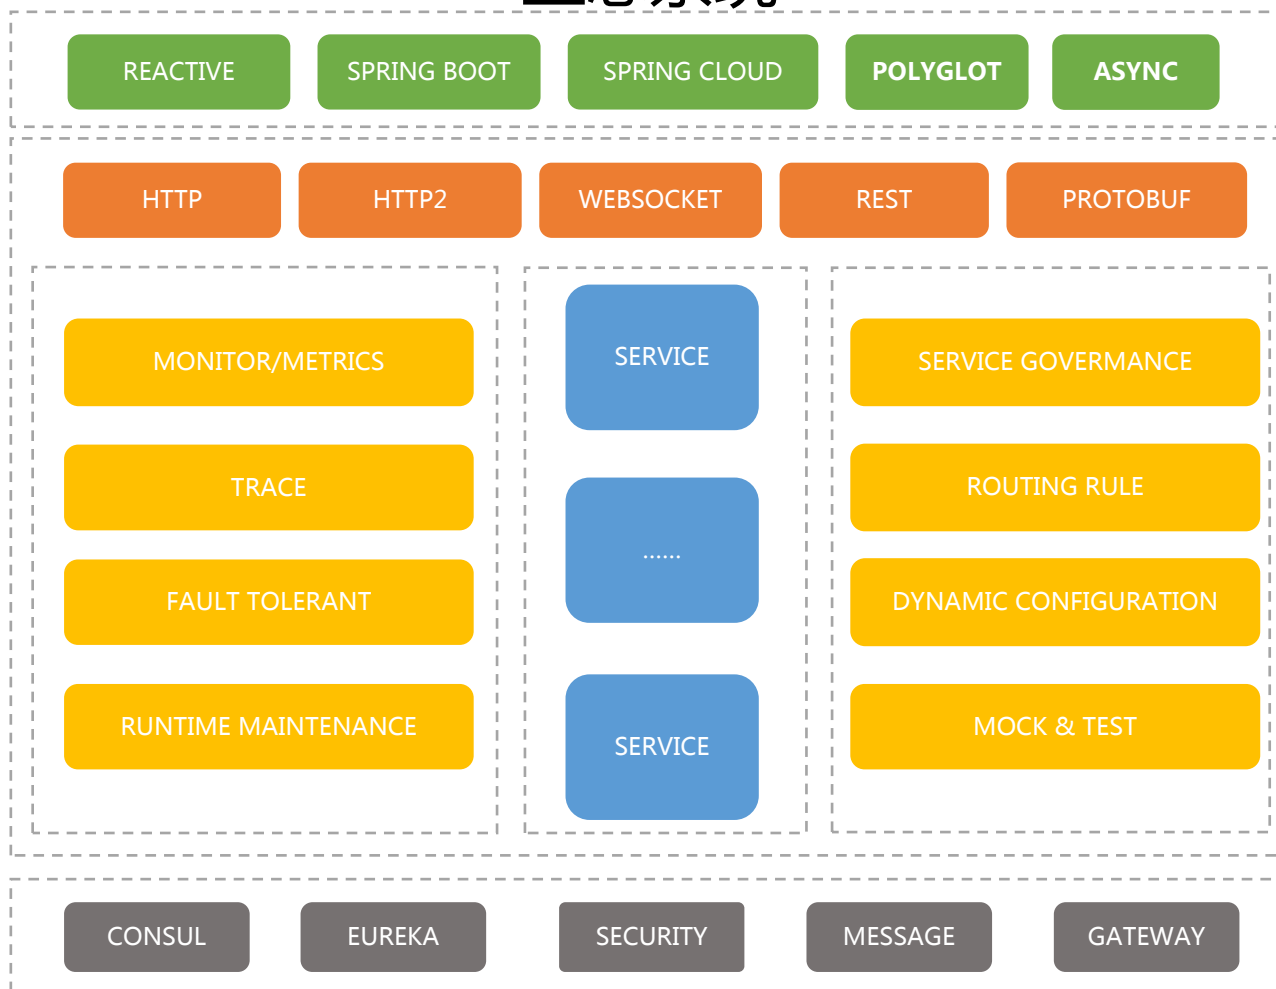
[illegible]

REACTIVE SPRING BOOT SPRING CLOUD POLYGLOT ASYNC

HTTP HTTP2 WEBSOCKET REST PROTOBUF

MONITOR/METRICS

TRACE

FAULT TOLERANT

RUNTIME MAINTENANCE

SERVICE

......

SERVICE

SERVICE GOVERMANCE

ROUTING RULE

DYNAMIC CONFIGURATION

MOCK & TEST

CONSUL EUREKA SECURITY MESSAGE GATEWAY